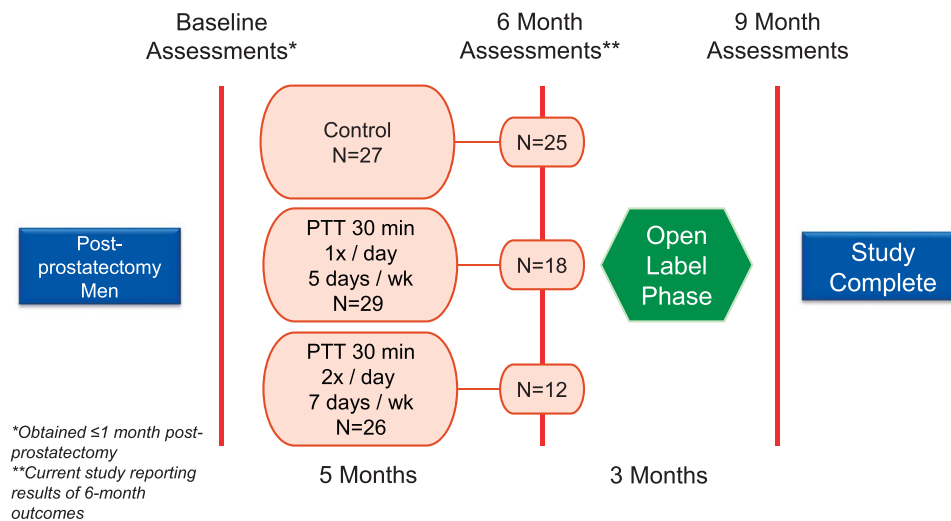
Baseline Assessments*

6 Month Assessments**

9 Month Assessments

Post-prostatectomy Men

Control
N=27

N=25

PTT 30 min
1x / day
5 days / wk
N=29

N=18

Open Label Phase

Study Complete

PTT 30 min
2x / day
7 days / wk
N=26

N=12

*Obtained ≤1 month post-prostatectomy
**Current study reporting results of 6-month outcomes

5 Months

3 Months